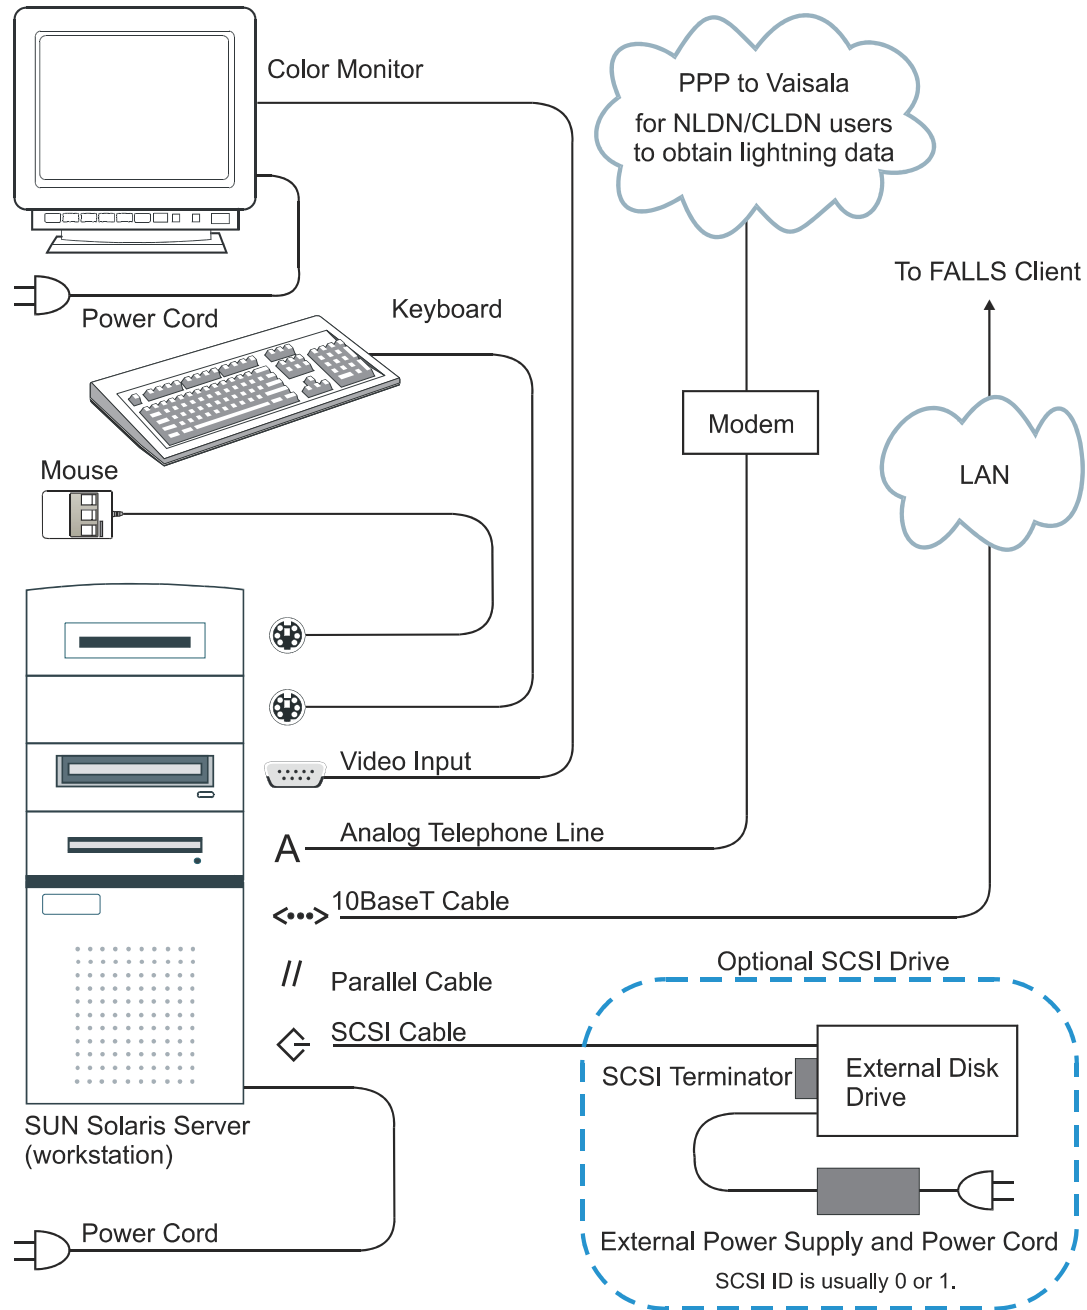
Color Monitor

PPP to Vaisala
for NLDN/CLDN users
to obtain lightning data

To FALLS Client

Power Cord

Keyboard

Modem

LAN

Mouse

Video Input

A Analog Telephone Line

<•••> 10BaseT Cable

Optional SCSI Drive

// Parallel Cable

SCSI Cable

SCSI Terminator

External Disk Drive

SUN Solaris Server (workstation)

Power Cord

External Power Supply and Power Cord

SCSI ID is usually 0 or 1.